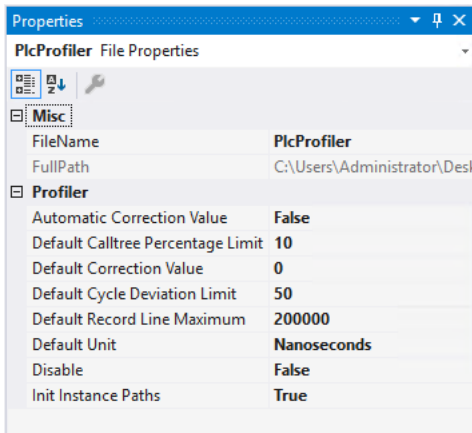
Properties

PlcProfiler File Properties

Misc

| FileName | PlcProfiler |
|---|---|
| FullPath | C:\Users\Administrator\Desk |

Profiler

| Automatic Correction Value | False |
|---|---|
| Default Calltree Percentage Limit | 10 |
| Default Correction Value | 0 |
| Default Cycle Deviation Limit | 50 |
| Default Record Line Maximum | 200000 |
| Default Unit | Nanoseconds |
| Disable | False |
| Init Instance Paths | True |